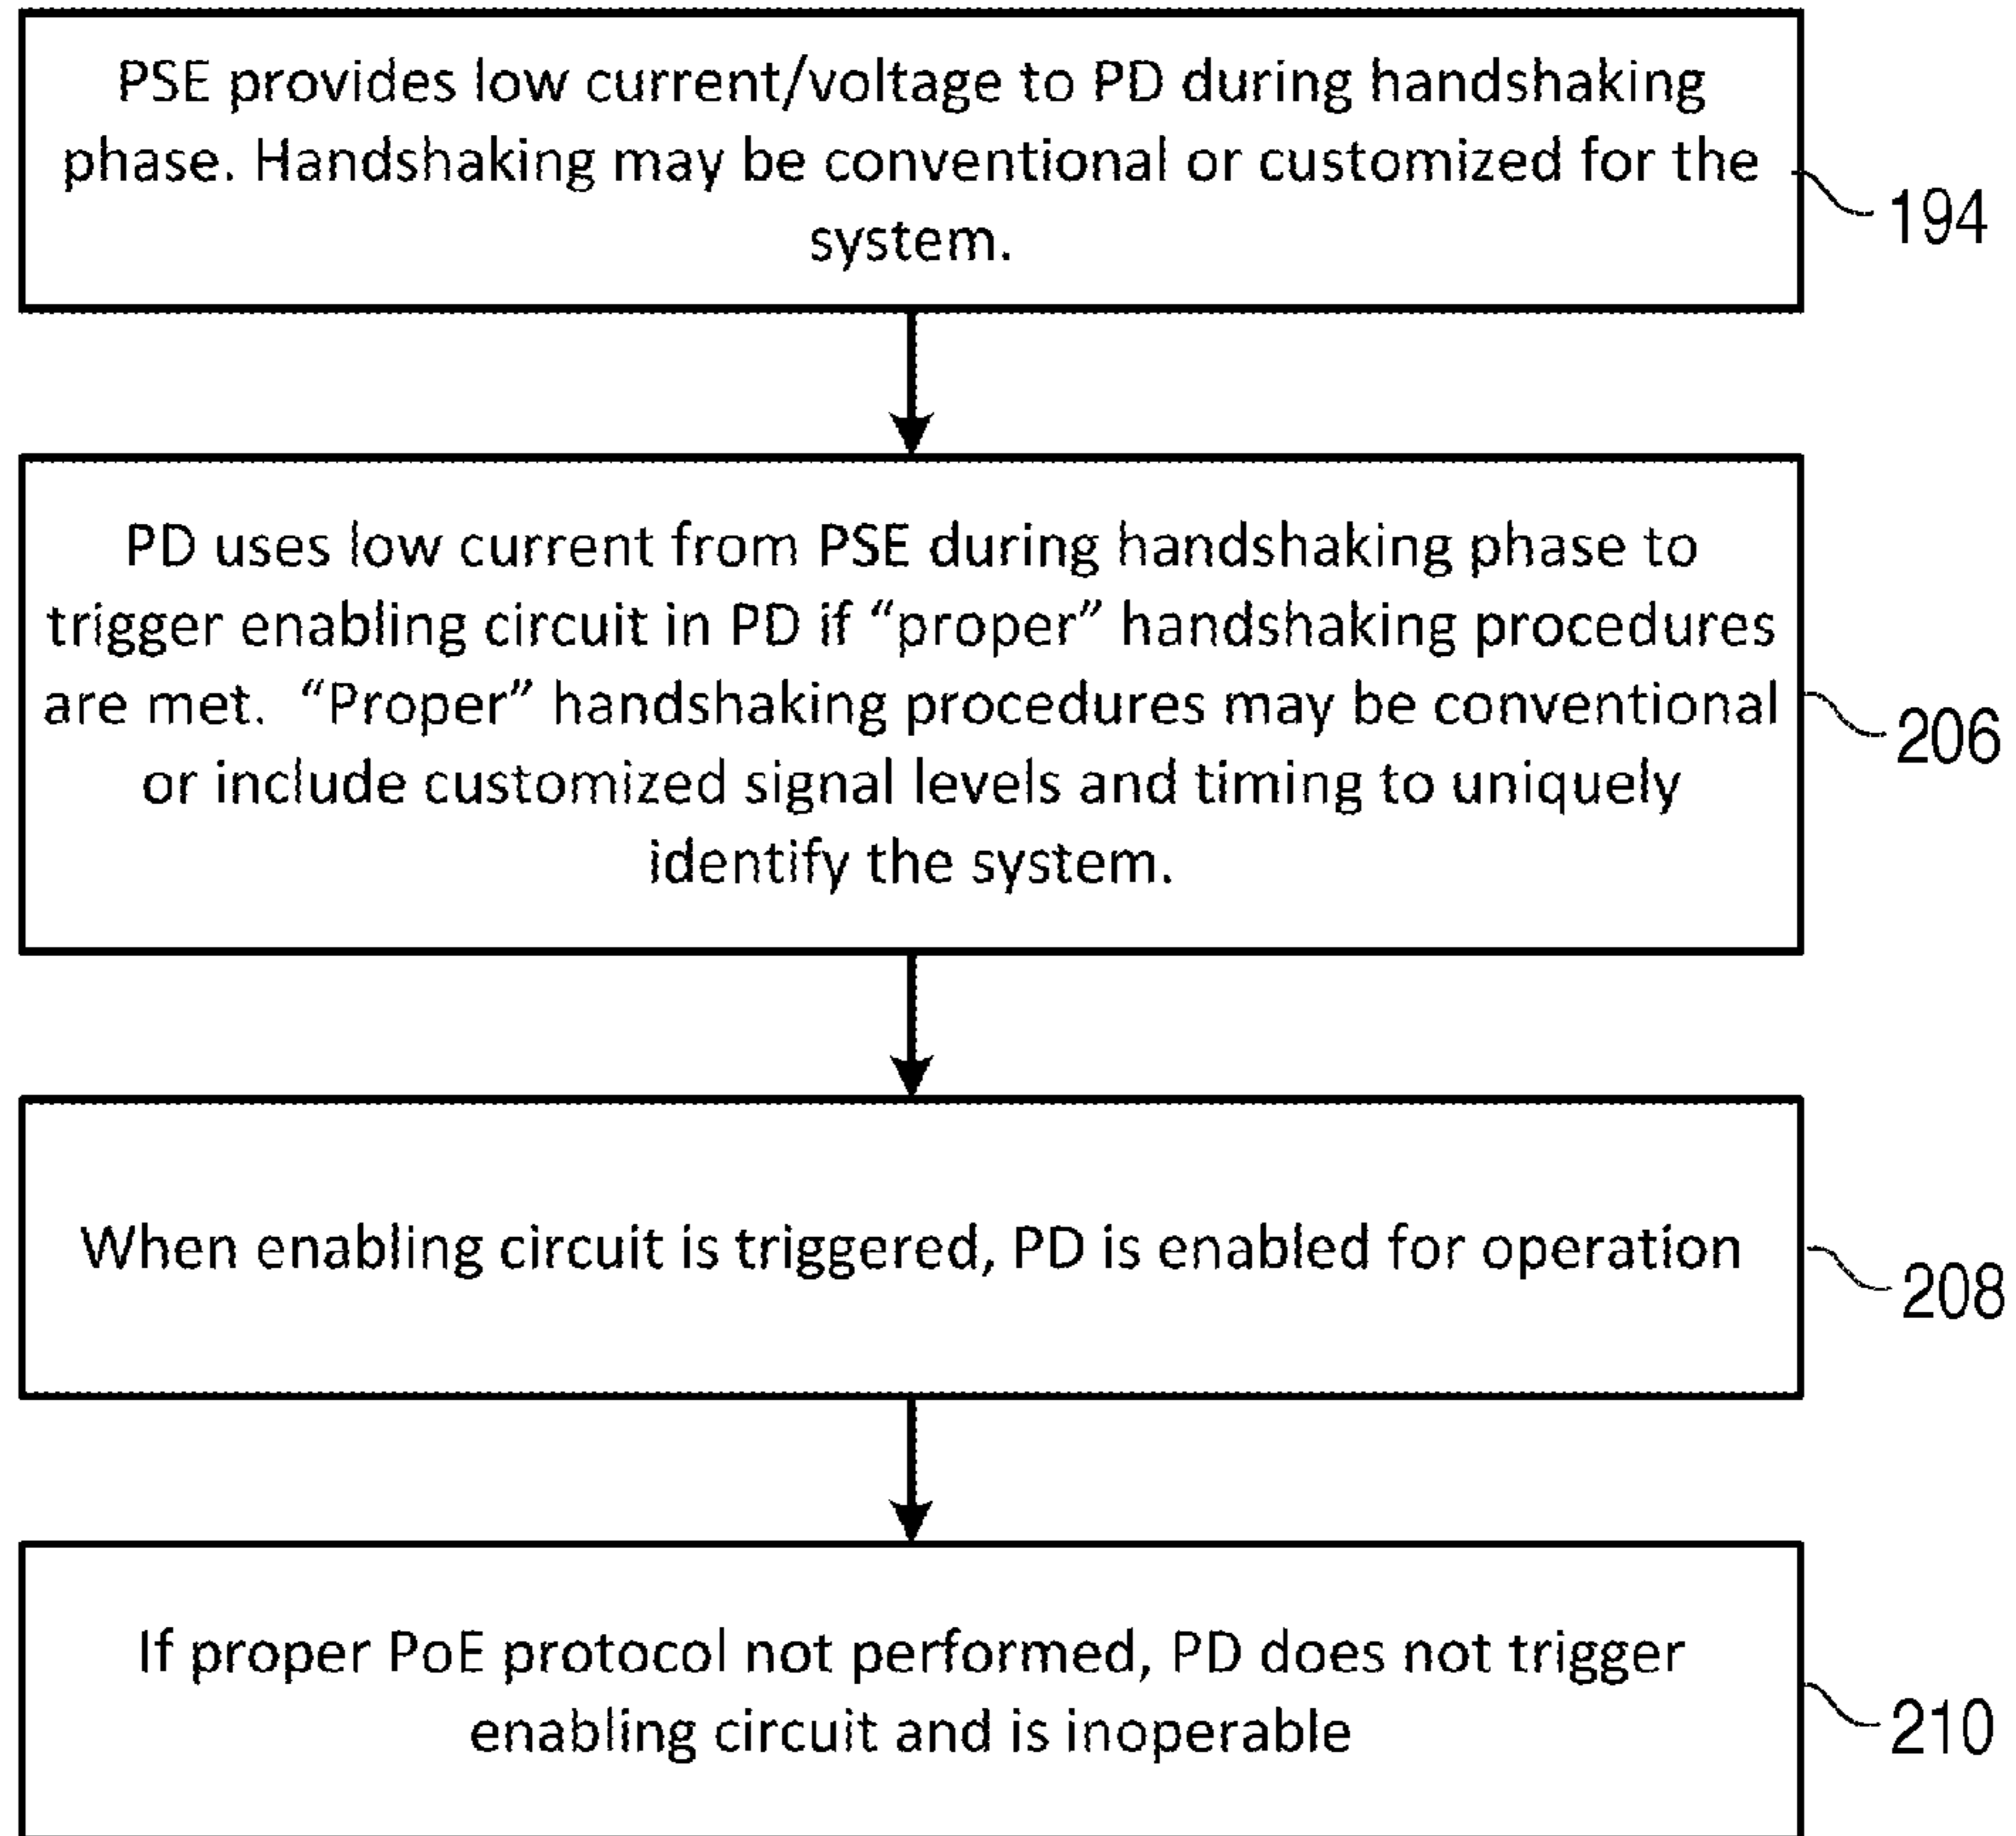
PSE provides low current/voltage to PD during handshaking phase. Handshaking may be conventional or customized for the system.

194

PD uses low current from PSE during handshaking phase to trigger enabling circuit in PD if "proper" handshaking procedures are met. "Proper" handshaking procedures may be conventional or include customized signal levels and timing to uniquely identify the system.

206

When enabling circuit is triggered, PD is enabled for operation

208

If proper PoE protocol not performed, PD does not trigger enabling circuit and is inoperable

210